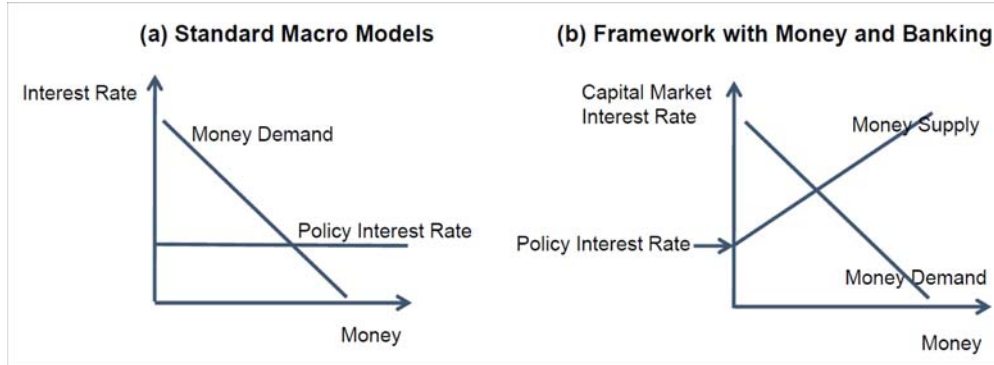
(a) Standard Macro Models

Interest Rate

Money Demand

Policy Interest Rate

Money

(b) Framework with Money and Banking

Capital Market Interest Rate

Money Supply

Policy Interest Rate

Money Demand

Money